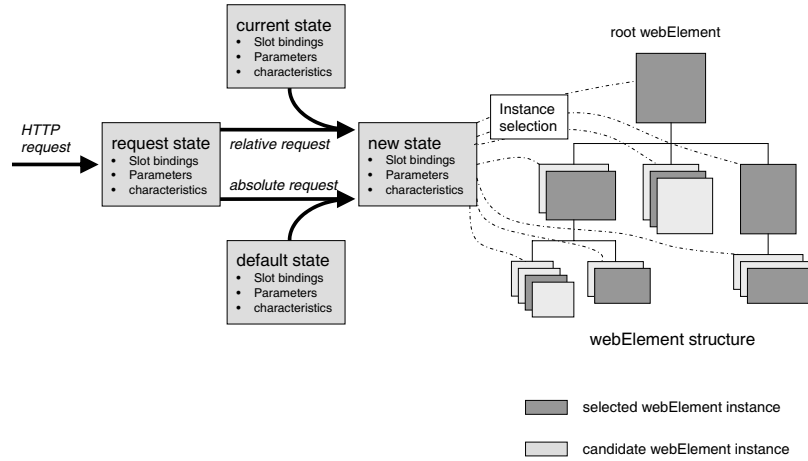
current state
• Slot bindings
• Parameters
• characteristics

root webElement

HTTP request

request state
• Slot bindings
• Parameters
• characteristics

relative request

absolute request

Instance selection

new state
• Slot bindings
• Parameters
• characteristics

default state
• Slot bindings
• Parameters
• characteristics

webElement structure

selected webElement instance

candidate webElement instance